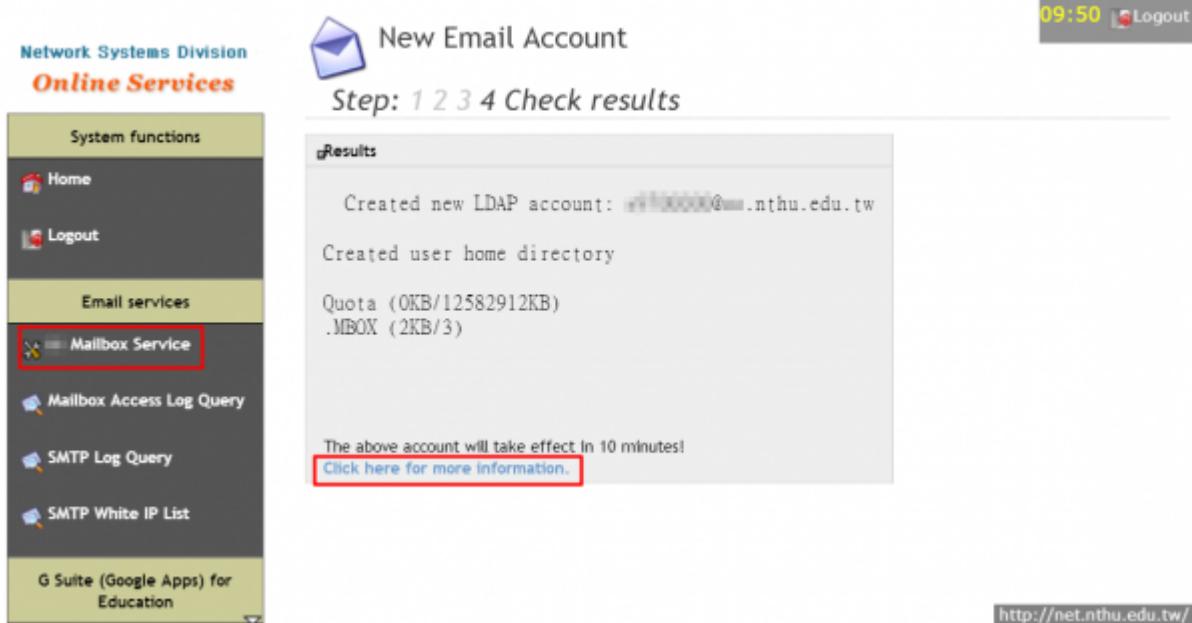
Network Systems Division
Online Services

New Email Account

09:50 Logout

Step: 1 2 3 4 Check results

System functions

Home

Logout

Email services

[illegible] Mailbox Service

Mailbox Access Log Query

SMTP Log Query

SMTP White IP List

G Suite (Google Apps) for Education

Results

Created new LDAP account: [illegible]@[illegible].nthu.edu.tw

Created user home directory

Quota (0KB/12582912KB)
.MBOX (2KB/3)

The above account will take effect in 10 minutes!
Click here for more information.

http://net.nthu.edu.tw/